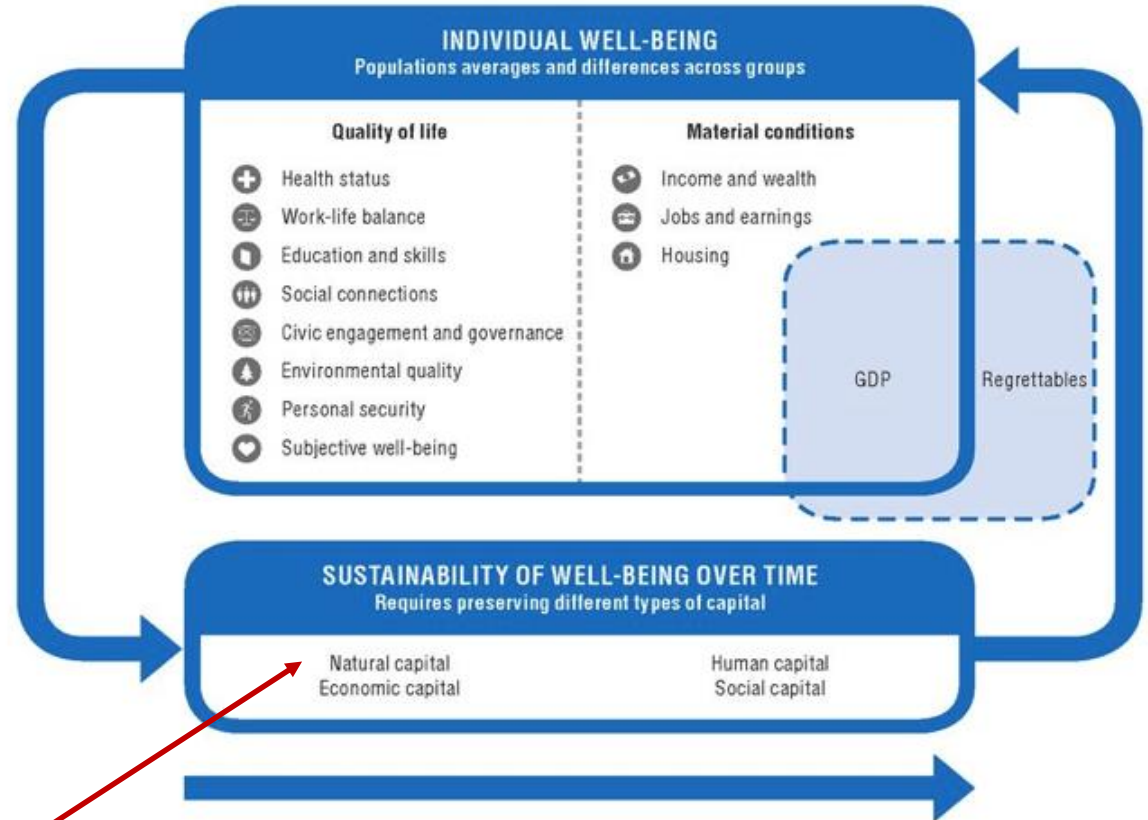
INDIVIDUAL WELL-BEING
Populations averages and differences across groups

Quality of life

Health status
Work-life balance
Education and skills
Social connections
Civic engagement and governance
Environmental quality
Personal security
Subjective well-being

Material conditions

Income and wealth
Jobs and earnings
Housing

GDP

Regrettables

SUSTAINABILITY OF WELL-BEING OVER TIME
Requires preserving different types of capital

Natural capital
Economic capital

Human capital
Social capital